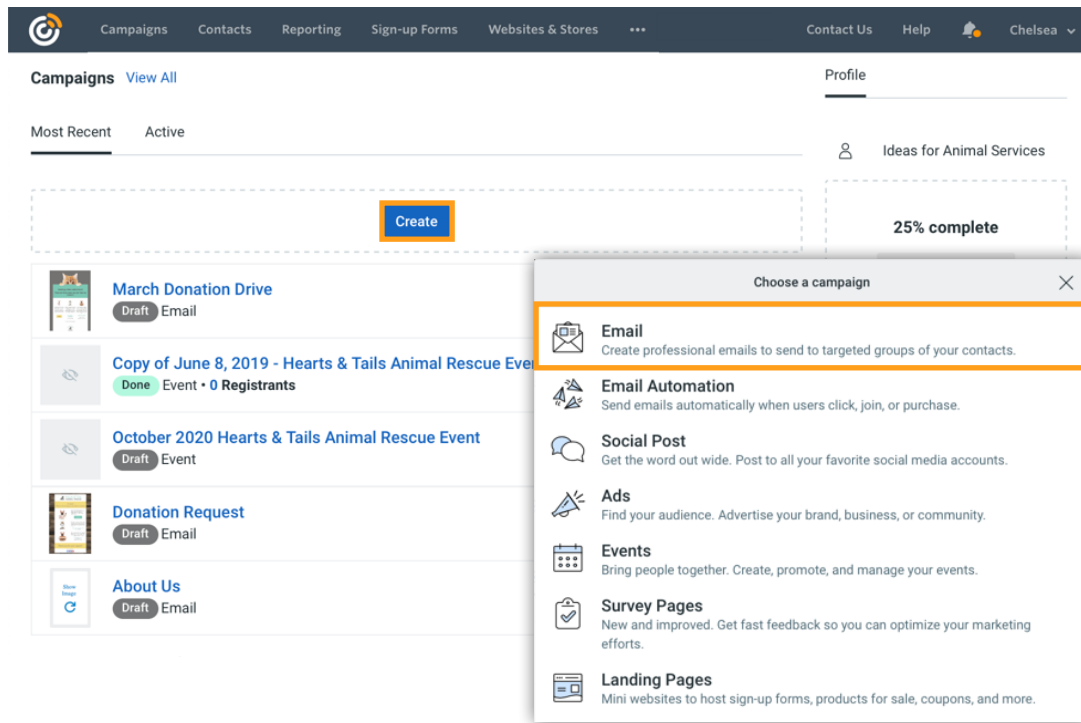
Campaigns Contacts Reporting Sign-up Forms Websites & Stores ••• Contact Us Help Chelsea

Campaigns View All

Most Recent Active

Create

March Donation Drive
Draft Email

Copy of June 8, 2019 - Hearts & Tails Animal Rescue Even
Done Event • 0 Registrants

October 2020 Hearts & Tails Animal Rescue Event
Draft Event

Donation Request
Draft Email

About Us
Draft Email

Profile

Ideas for Animal Services

25% complete

Choose a campaign

Email
Create professional emails to send to targeted groups of your contacts.

Email Automation
Send emails automatically when users click, join, or purchase.

Social Post
Get the word out wide. Post to all your favorite social media accounts.

Ads
Find your audience. Advertise your brand, business, or community.

Events
Bring people together. Create, promote, and manage your events.

Survey Pages
New and improved. Get fast feedback so you can optimize your marketing efforts.

Landing Pages
Mini websites to host sign-up forms, products for sale, coupons, and more.